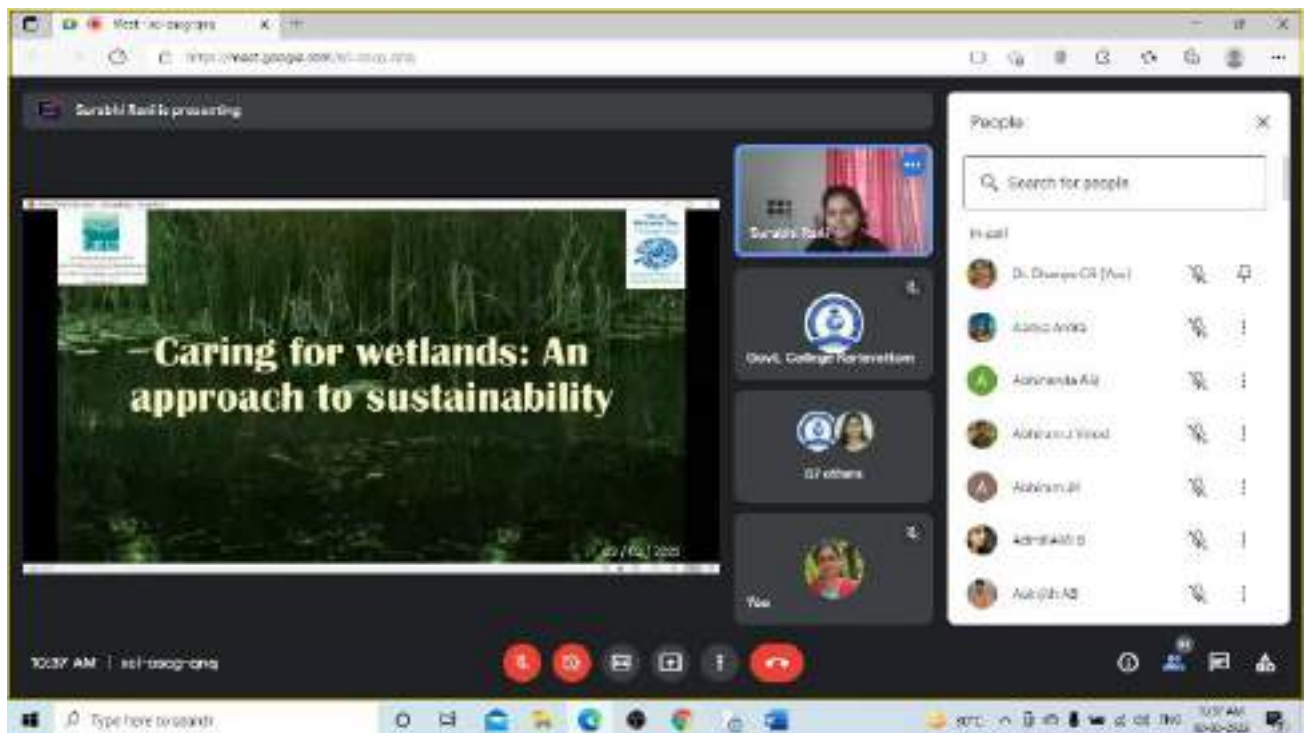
Meet - xci-osag-rqnq

https://meet.google.com/xci-osag-rqnq

Surabhi Rasil is presenting

Caring for wetlands: An approach to sustainability

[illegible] 2023

Surabhi Rasil

Govt. College Kariavattom

37 others

You

People

Search for people

In call

Dr. Dhanya CR (You)

Aamio Anila

Abhinanda A.S

Abhiranu J Vinod

Abhiram M

Adhithi Ali S

Aakrith AB

10:37 AM | xci-osag-rqnq

Type here to search

30°C

10:37 AM
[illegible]